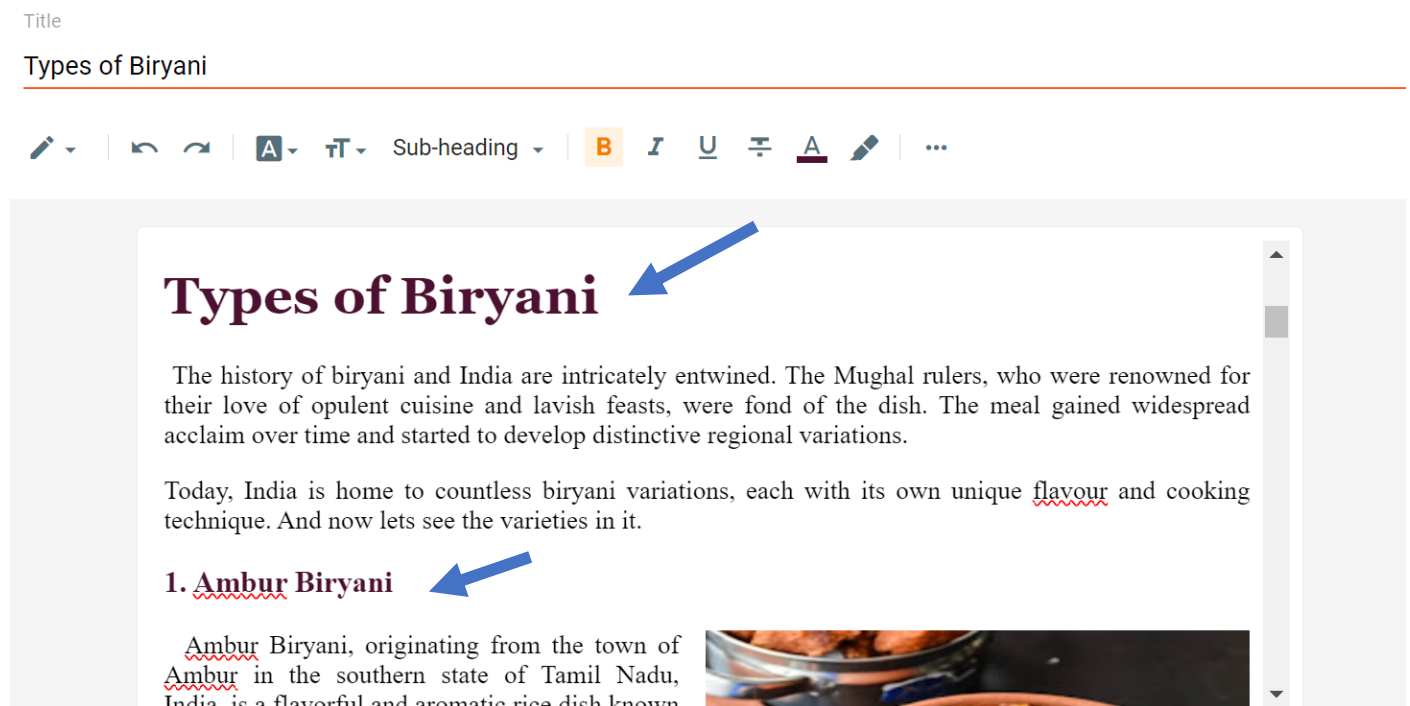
Title

Types of Biryani

A Sub-heading B I U A

Types of Biryani

The history of biryani and India are intricately entwined. The Mughal rulers, who were renowned for their love of opulent cuisine and lavish feasts, were fond of the dish. The meal gained widespread acclaim over time and started to develop distinctive regional variations.

Today, India is home to countless biryani variations, each with its own unique flavour and cooking technique. And now lets see the varieties in it.

1. Ambur Biryani

Ambur Biryani, originating from the town of Ambur in the southern state of Tamil Nadu, India, is a flavorful and aromatic rice dish known